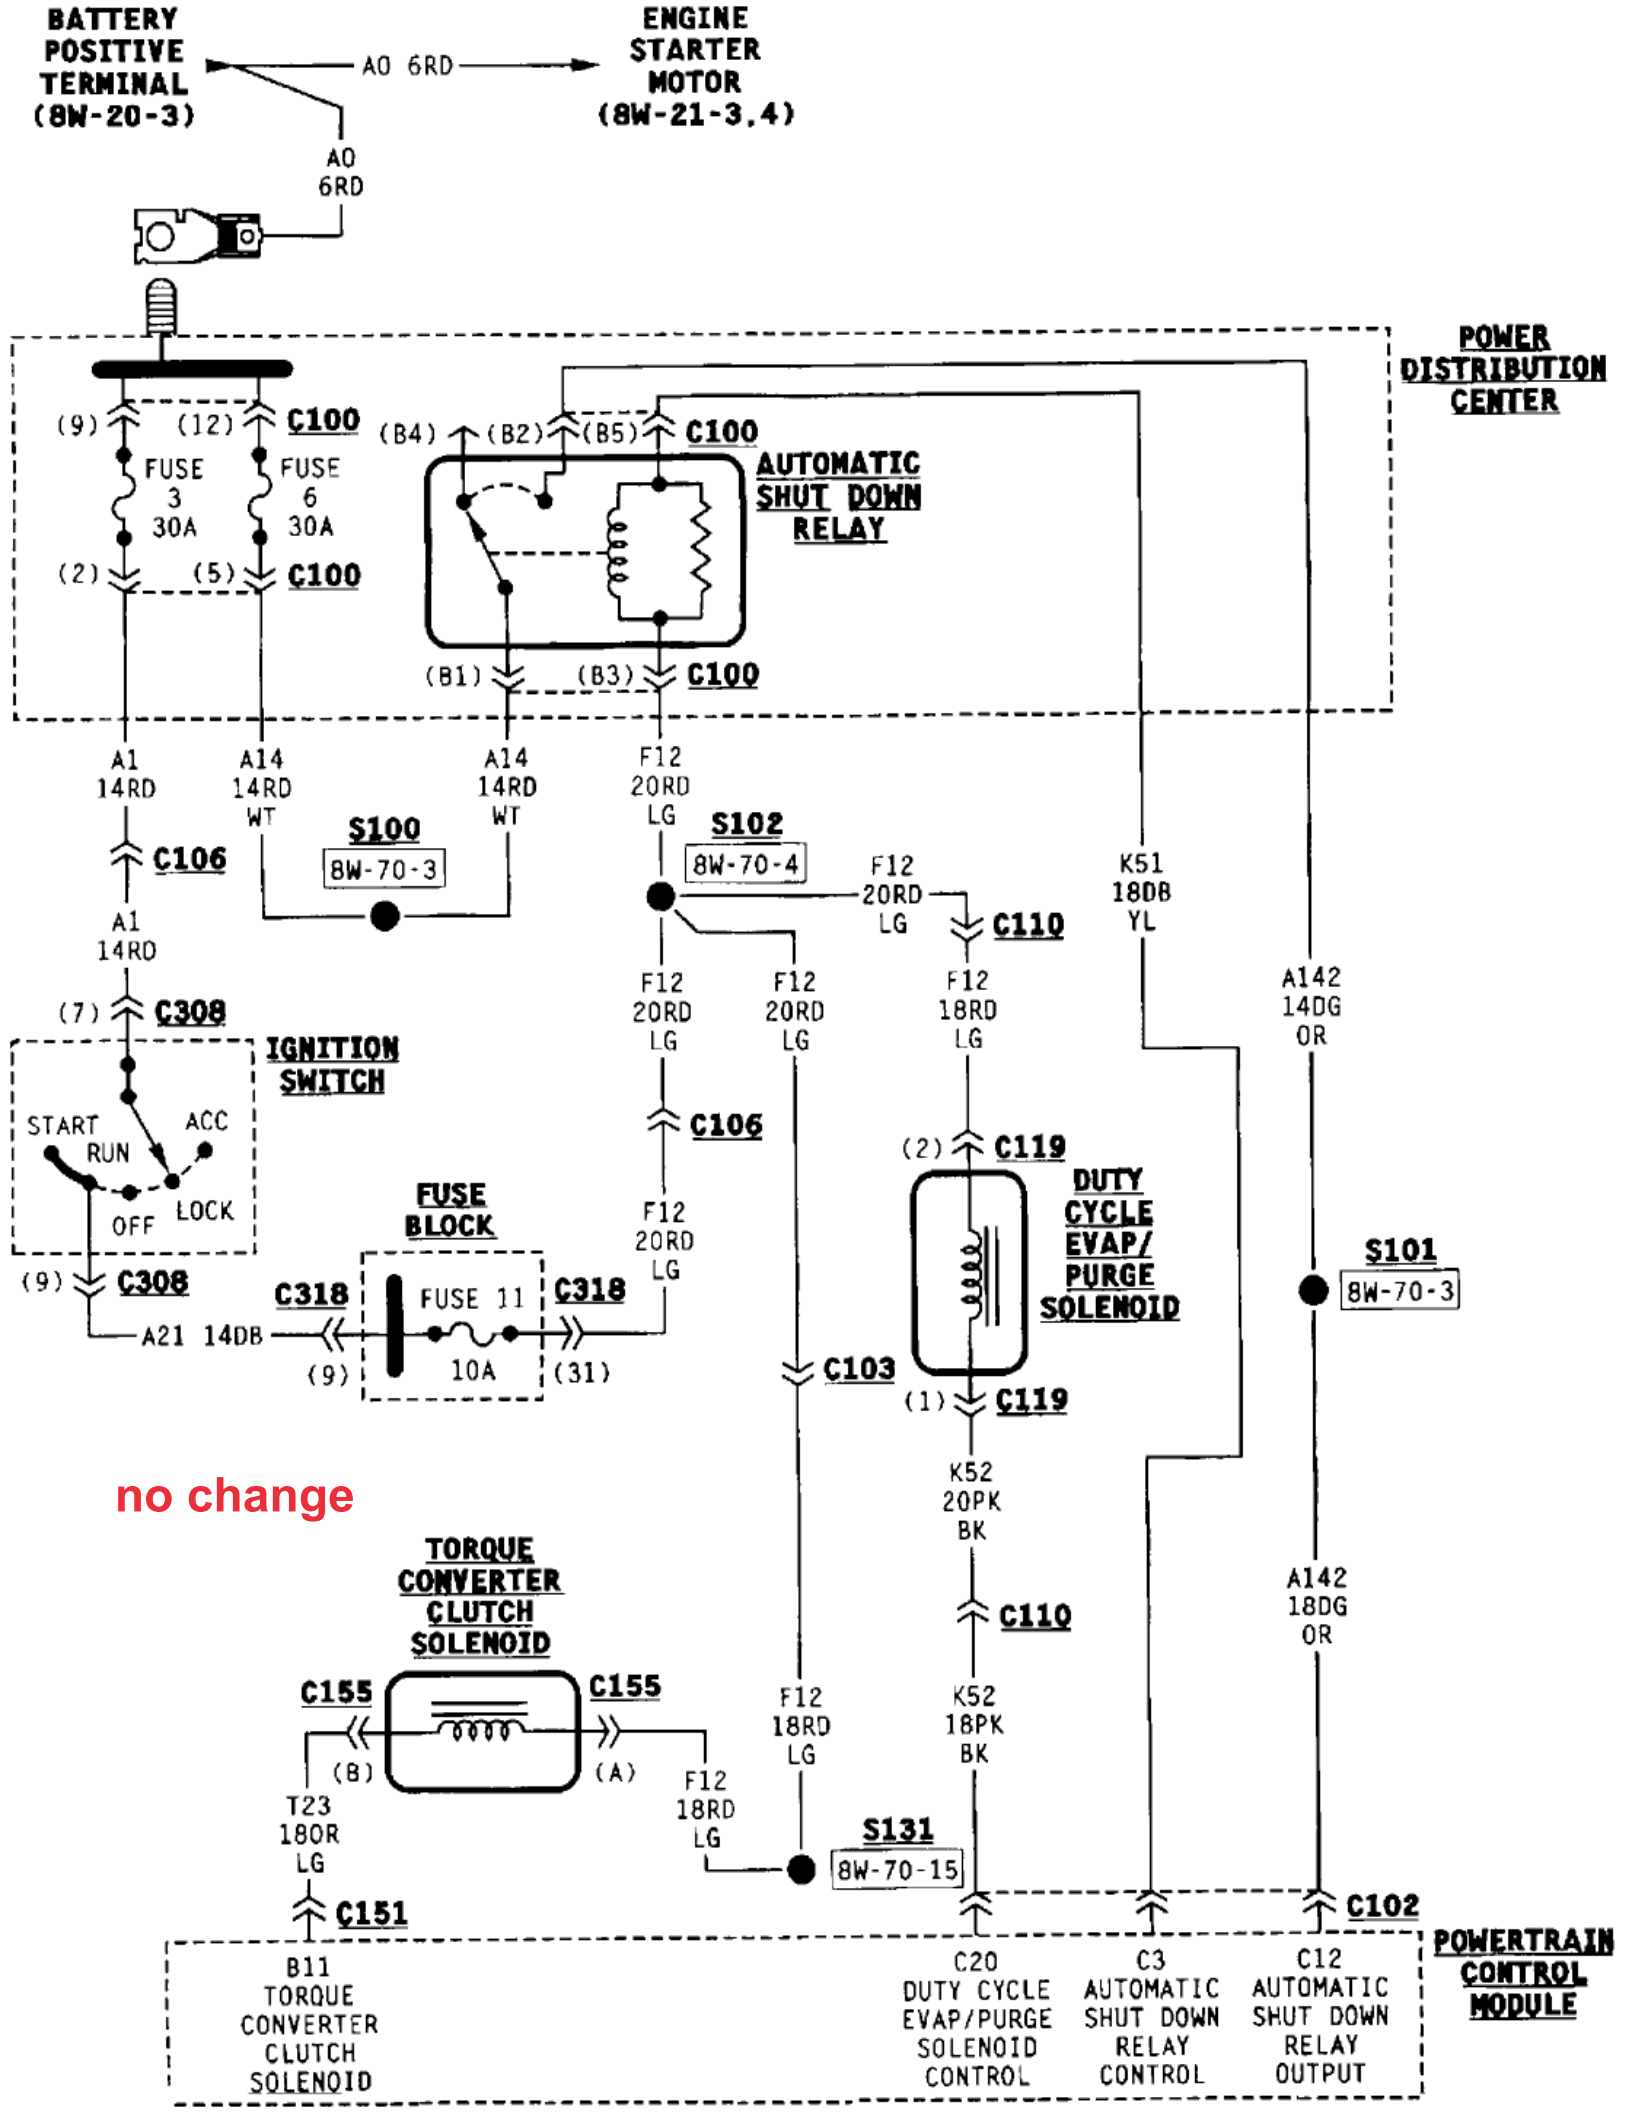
BATTERY POSITIVE TERMINAL (8W-20-3)

A0 6RD

ENGINE STARTER MOTOR (8W-21-3,4)

A0 6RD

POWER DISTRIBUTION CENTER

(9) (12) C100

FUSE 3 30A

FUSE 6 30A

(2) (5) C100

(B4) (B2) (B5) C100

AUTOMATIC SHUT DOWN RELAY

(B1) (B3) C100

A1 14RD

A14 14RD WT

A14 14RD WT

F12 20RD LG

C106

S100 8W-70-3

S102 8W-70-4

F12 20RD LG

C110

K51 18DB YL

A1 14RD

(7) C308

IGNITION SWITCH

START RUN ACC OFF LOCK

(9) C308

F12 20RD LG

F12 20RD LG

F12 18RD LG

A142 14DG OR

C106

(2) C119

DUTY CYCLE EVAP/ PURGE SOLENOID

F12 20RD LG

FUSE BLOCK

C318 C318

FUSE 11 10A

A21 14DB

(9) (31)

S101 8W-70-3

C103

(1) C119

no change

K52 20PK BK

TORQUE CONVERTER CLUTCH SOLENOID

C110

A142 18DG OR

C155 C155

(B) (A)

F12 18RD LG

K52 18PK BK

F12 18RD LG

T23 18OR LG

S131 8W-70-15

C151

C102

POWERTRAIN CONTROL MODULE

B11 TORQUE CONVERTER CLUTCH SOLENOID

C20 DUTY CYCLE EVAP/PURGE SOLENOID CONTROL

C3 AUTOMATIC SHUT DOWN RELAY CONTROL

C12 AUTOMATIC SHUT DOWN RELAY OUTPUT